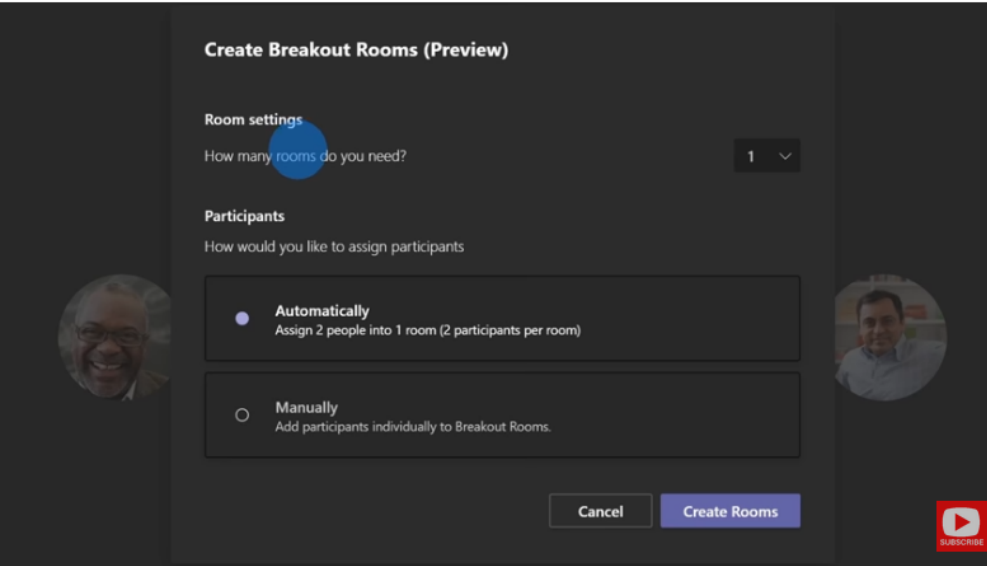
Create Breakout Rooms (Preview)

Room settings

How many rooms do you need?

1

Participants

How would you like to assign participants

Automatically
Assign 2 people into 1 room (2 participants per room)

Manually
Add participants individually to Breakout Rooms.

Cancel

Create Rooms

SUBSCRIBE